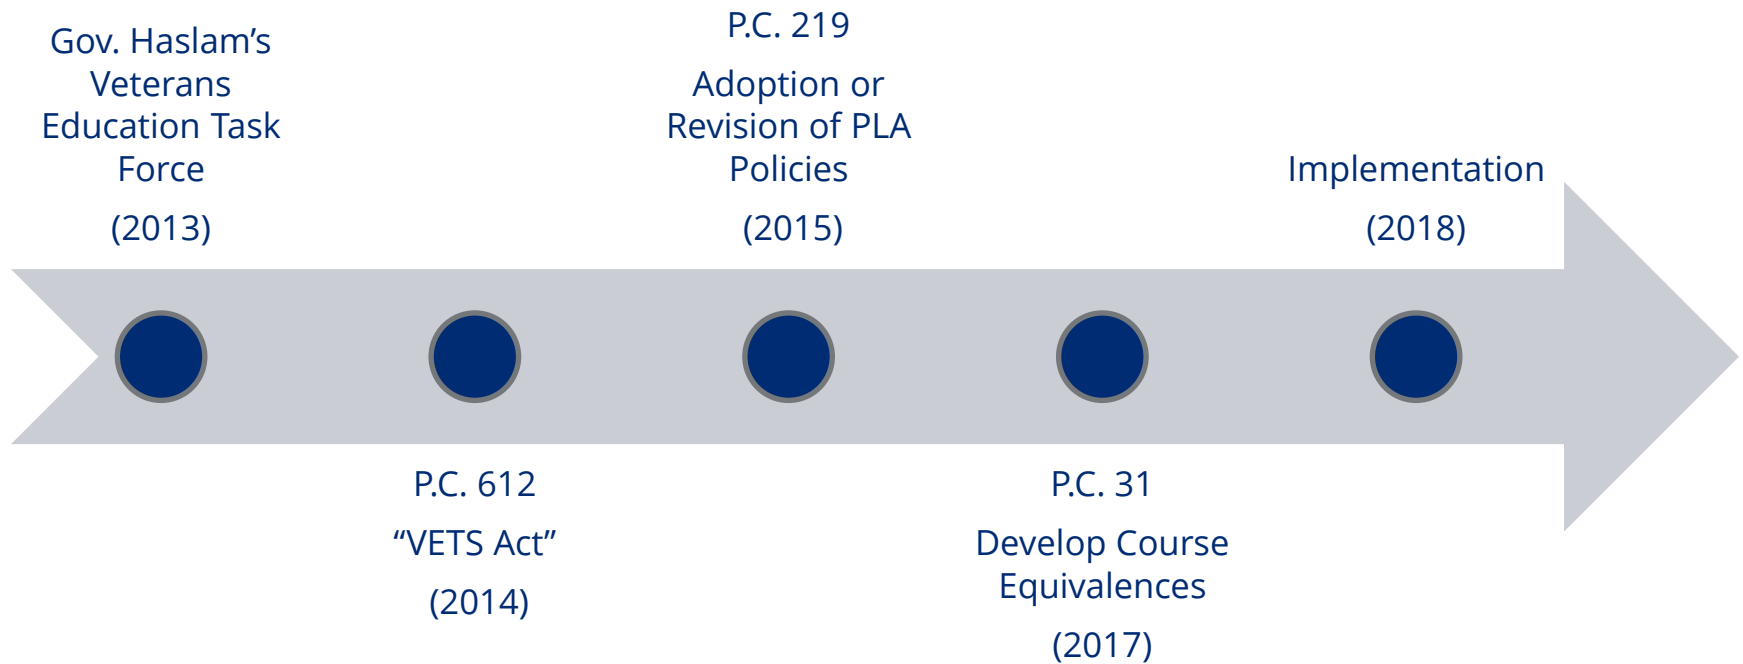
Gov. Haslam’s Veterans Education Task Force

(2013)

P.C. 612

“VETS Act”

(2014)

P.C. 219

Adoption or Revision of PLA Policies

(2015)

P.C. 31

Develop Course Equivalences

(2017)

Implementation

(2018)